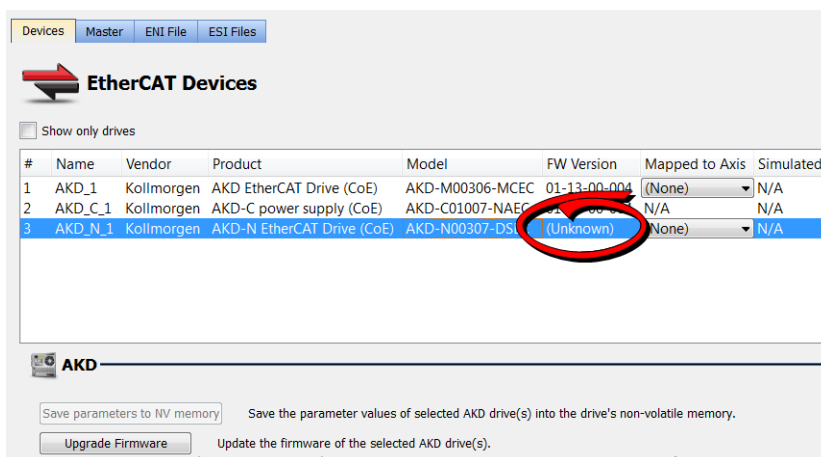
Devices | Master | ENI File | ESI Files

EtherCAT Devices

Show only drives

| # | Name | Vendor | Product | Model | FW Version | Mapped to Axis | Simulated |
|---|---|---|---|---|---|---|---|
| 1 | AKD_1 | Kollmorgen | AKD EtherCAT Drive (CoE) | AKD-M00306-MCEC | 01-13-00-004 | (None) | N/A |
| 2 | AKD_C_1 | Kollmorgen | AKD-C power supply (CoE) | AKD-C01007-NAEC | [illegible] | N/A | N/A |
| 3 | AKD_N_1 | Kollmorgen | AKD-N EtherCAT Drive (CoE) | AKD-N00307-DS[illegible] | (Unknown) | (None) | N/A |

AKD

Save parameters to NV memory	Save the parameter values of selected AKD drive(s) into the drive's non-volatile memory.

Upgrade Firmware	Update the firmware of the selected AKD drive(s).